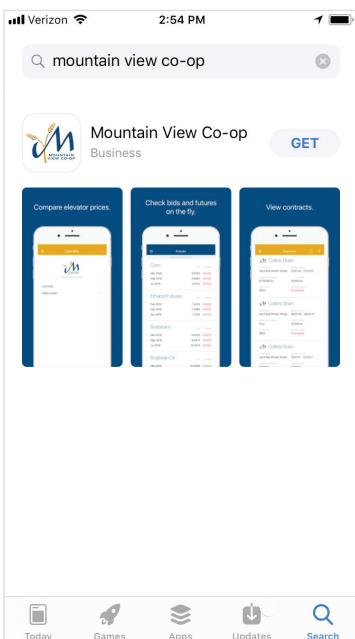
Verizon 2:54 PM

mountain view co-op

MOUNTAIN VIEW CO-OP

Mountain View Co-op
Business
GET

Compare elevator prices.

Check bids and futures on the fly.

Corn

Ethanol Futures

Soybeans

Soybean Oil

View contracts.

Collins Grain

Collins Grain

Collins Grain

Today Games Apps Updates Search